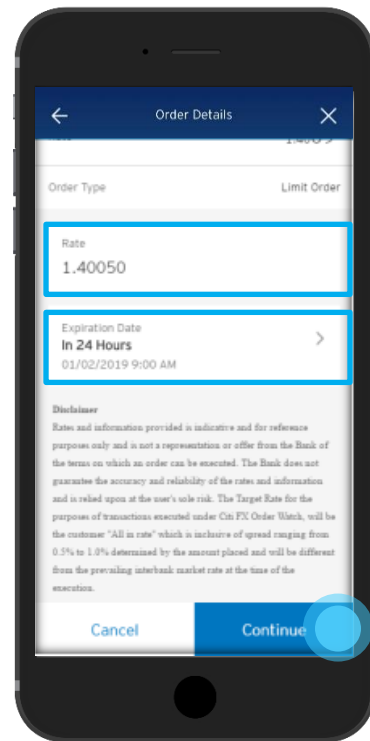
Order Details

Order Type Limit Order

Rate
1.40050

Expiration Date
In 24 Hours
01/02/2019 9:00 AM

Disclaimer
Rates and information provided is indicative and for reference purposes only and is not a representation or offer from the Bank of the terms on which an order can be executed. The Bank does not guarantee the accuracy and reliability of the rates and information and is relied upon at the user's sole risk. The Target Rate for the purposes of transactions executed under Citi FX Order Watch, will be the customer "All in rate" which is inclusive of spread ranging from 0.5% to 1.0% determined by the amount placed and will be different from the prevailing interbank market rate at the time of the execution.

Cancel
Continue